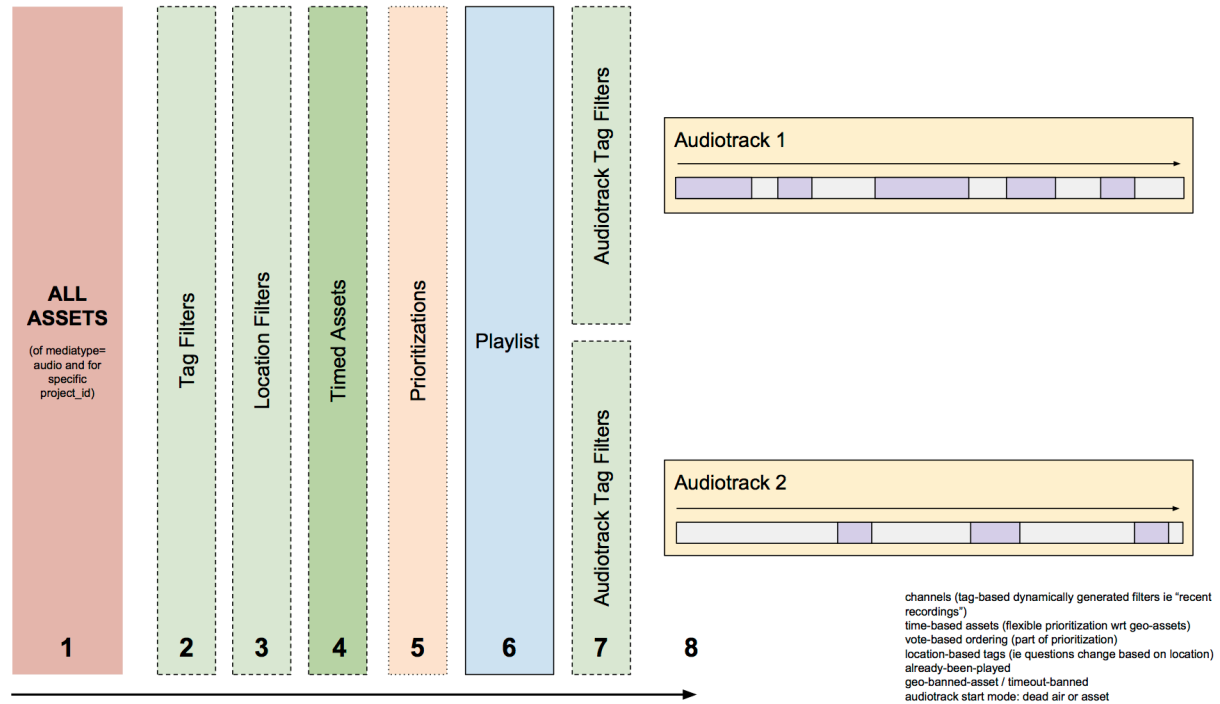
ALL ASSETS

(of mediatype= audio and for specific project_id)

1

Tag Filters

2

Location Filters

3

Timed Assets

4

Prioritizations

5

Playlist

6

Audiotrack Tag Filters

Audiotrack Tag Filters

7

8

Audiotrack 1

Audiotrack 2

channels (tag-based dynamically generated filters ie "recent recordings")
time-based assets (flexible prioritization wrt geo-assets)
vote-based ordering (part of prioritization)
location-based tags (ie questions change based on location)
already-been-played
geo-banned-asset / timeout-banned
audiotrack start mode: dead air or asset